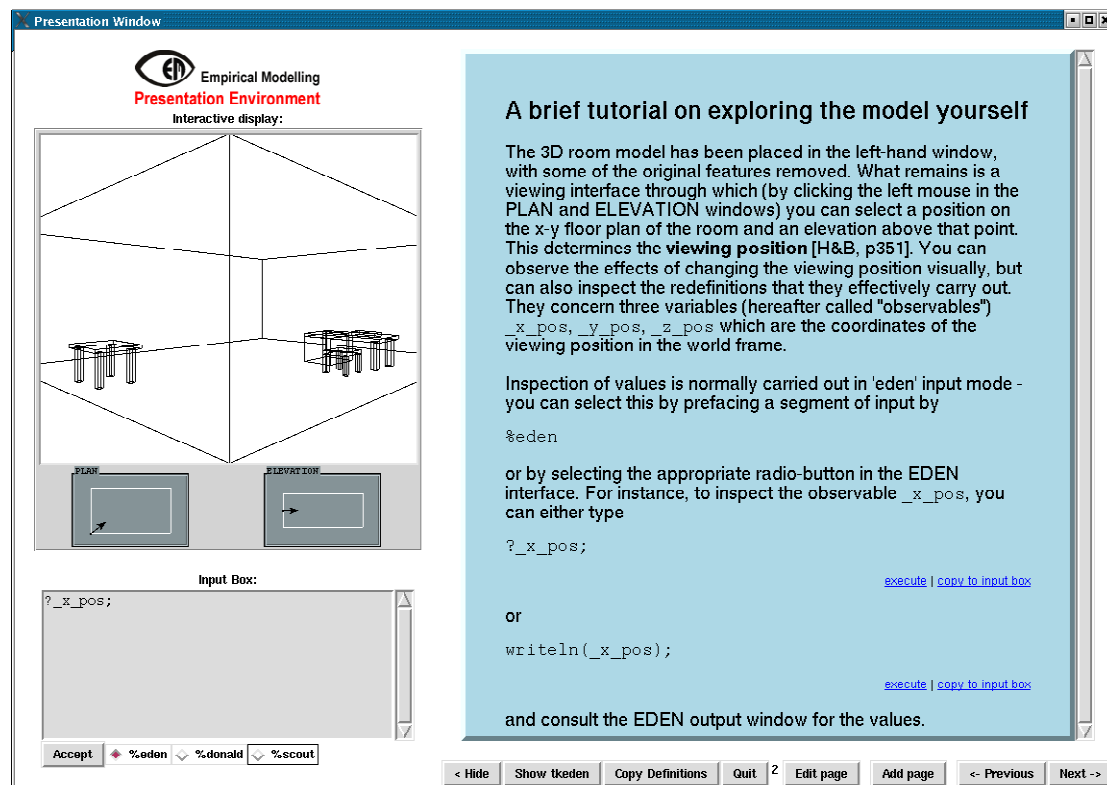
Presentation Window

Empirical Modelling
Presentation Environment
Interactive display:

PLAN
ELEVATION

Input Box:
?_x_pos;

Accept
%eden
%donald
%scout

A brief tutorial on exploring the model yourself

The 3D room model has been placed in the left-hand window, with some of the original features removed. What remains is a viewing interface through which (by clicking the left mouse in the PLAN and ELEVATION windows) you can select a position on the x-y floor plan of the room and an elevation above that point. This determines the **viewing position** [H&B, p351]. You can observe the effects of changing the viewing position visually, but can also inspect the redefinitions that they effectively carry out. They concern three variables (hereafter called "observables") _x_pos, _y_pos, _z_pos which are the coordinates of the viewing position in the world frame.

Inspection of values is normally carried out in 'eden' input mode - you can select this by prefacing a segment of input by

%eden

or by selecting the appropriate radio-button in the EDEN interface. For instance, to inspect the observable _x_pos, you can either type

?_x_pos;

execute | copy to input box

or

writeln(_x_pos);

execute | copy to input box

and consult the EDEN output window for the values.

<Hide
Show tkeden
Copy Definitions
Quit
2
Edit page
Add page
<- Previous
Next ->